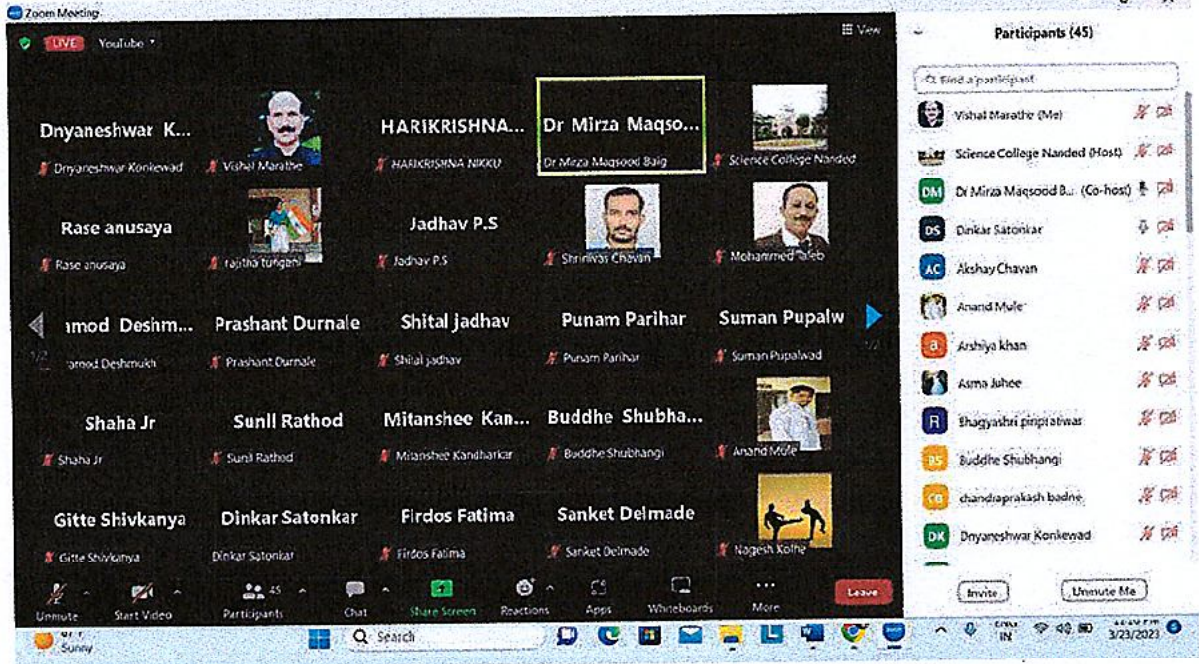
Zoom Meeting

LIVE YouTube

View

Participants (45)

Find a participant

Dnyaneshwar K...
Dnyaneshwar Konkewad

Vishal Marathe

HARIKRISHNA...
HARIKRISHNA NIKKU

Dr Mirza Maqso...
Dr Mirza Maqsood Baig

Science College Nanded

Rase anusaya
Rase anusaya

rajsha tungani

Jadhav P.S
Jadhav P.S

Shriniwas Chavan

Mohammed Taleb

ımod Deshm...
ımod Deshmukh

Prashant Durnale
Prashant Durnale

Shital jadhav
Shital jadhav

Punam Parihar
Punam Parihar

Suman Pupalw
Suman Pupalwad

Shaha Jr
Shaha Jr

Sunil Rathod
Sunil Rathod

Mitanshee Kan...
Mitanshee Kandharkar

Buddhe Shubha...
Buddhe Shubhangi

Anand Mule

Gitte Shivkanya
Gitte Shivkanya

Dinkar Satonkar
Dinkar Satonkar

Firdos Fatima
Firdos Fatima

Sanket Delmade
Sanket Delmade

Nagesh Kolhe

Vishal Marathe (Me)
Science College Nanded (Host)
Dr Mirza Maqsood B... (Co-host)
Dinkar Satonkar
Akshay Chavan
Anand Mule
Arshiya khan
Asma Juhee
Bhagyashri pinpratwar
Buddhe Shubhangi
chandraprakash badne
Dnyaneshwar Konkewad

Invite
Unmute Me

Unmute
Start Video
45
Participants
Chat
Share Screen
Reactions
Apps
Whiteboards
More
Leave

Sunny
Search
ENG IN
3/23/2023